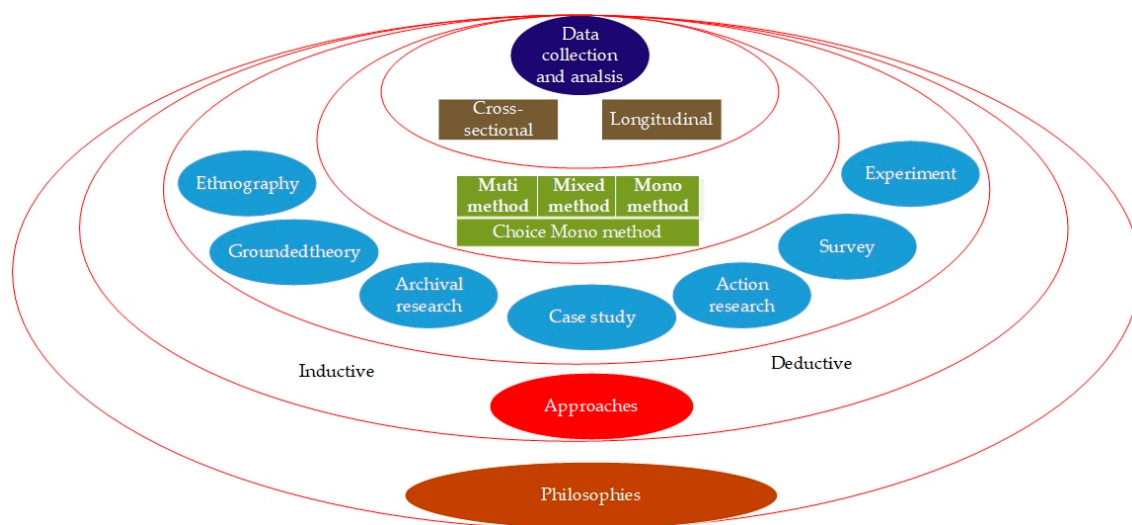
Data collection and analsis

Cross-sectional

Longitudinal

Ethnography

Experiment

| Muti method | Mixed method | Mono method |
|---|---|---|
| Choice Mono method | | |

Groundedtheory

Survey

Archival research

Case study

Action research

Inductive

Deductive

Approaches

Philosophies